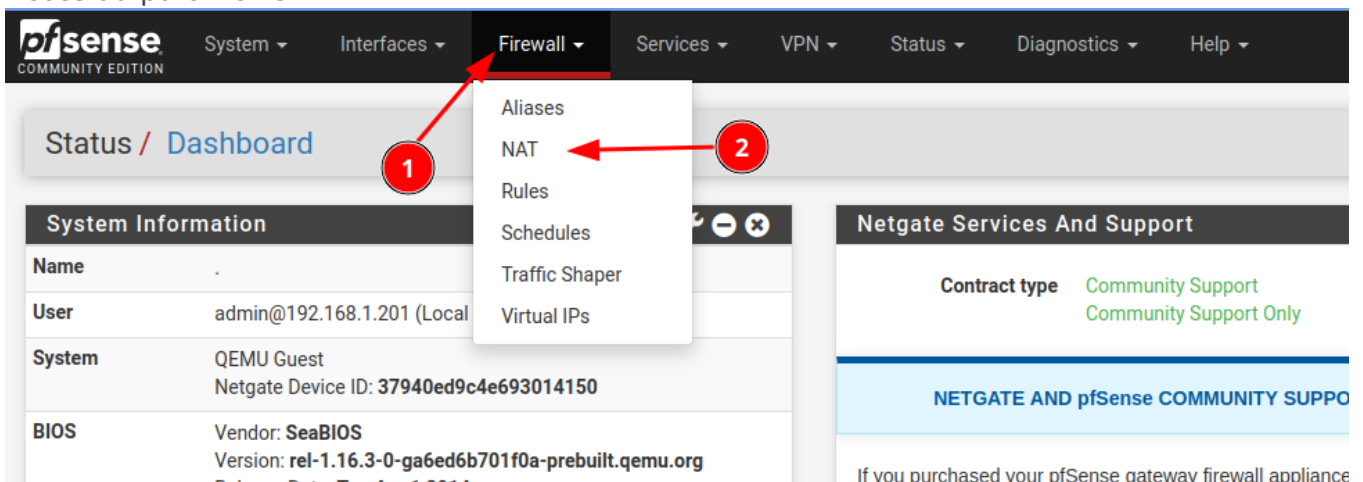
pfsense COMMUNITY EDITION

System ▾ Interfaces ▾ Firewall ▾ Services ▾ VPN ▾ Status ▾ Diagnostics ▾ Help ▾

Aliases
NAT
Rules
Schedules
Traffic Shaper
Virtual IPs

1

2

Status / Dashboard

System Information

| Name | . |
|---|---|
| User | admin@192.168.1.201 (Local |
| System | QEMU Guest<br>Netgate Device ID: 37940ed9c4e693014150 |
| BIOS | Vendor: SeaBIOS<br>Version: rel-1.16.3-0-ga6ed6b701f0a-prebuilt.qemu.org |

Netgate Services And Support

Contract type Community Support
Community Support Only

NETGATE AND pfSense COMMUNITY SUPPO

If you purchased your pfSense gateway firewall appliance